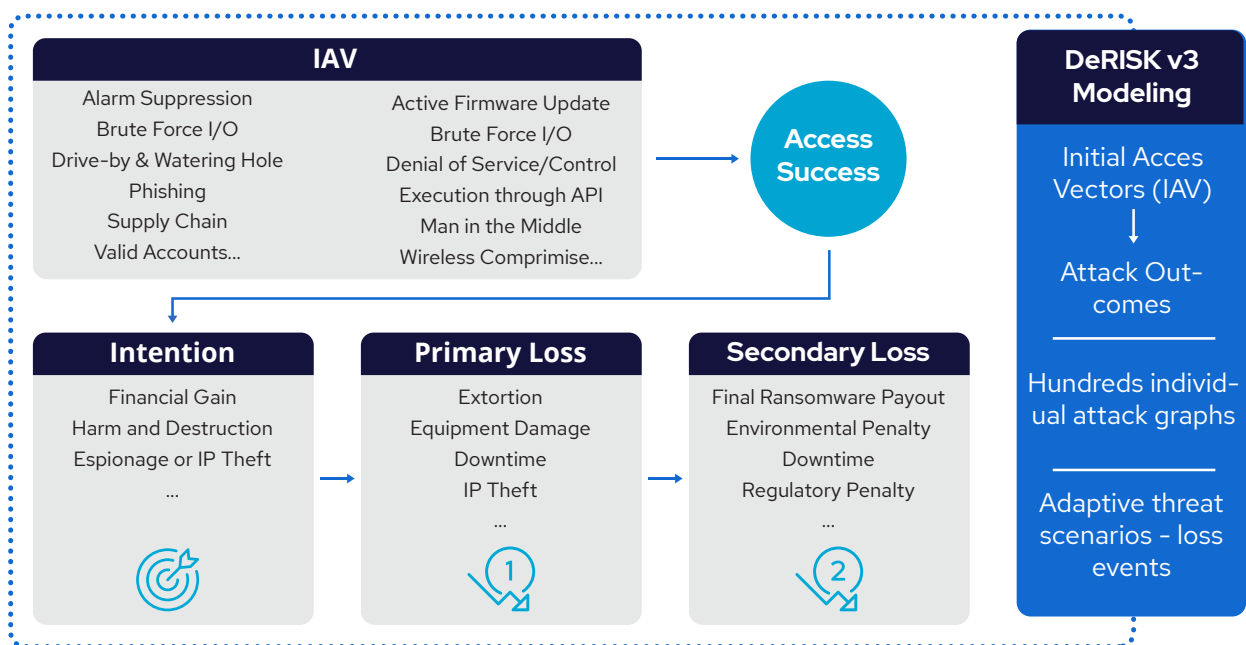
IAV

Alarm Suppression
Brute Force I/O
Drive-by & Watering Hole
Phishing
Supply Chain
Valid Accounts...

Active Firmware Update
Brute Force I/O
Denial of Service/Control
Execution through API
Man in the Middle
Wireless Comprimise...

Access Success

Intention

Financial Gain
Harm and Destruction
Espionage or IP Theft
...

Primary Loss

Extortion
Equipment Damage
Downtime
IP Theft
...

1

Secondary Loss

Final Ransomware Payout
Environmental Penalty
Downtime
Regulatory Penalty
...

2

DeRISK v3 Modeling

Initial Acces Vectors (IAV)

Attack Outcomes

Hundreds individual attack graphs

Adaptive threat scenarios - loss events